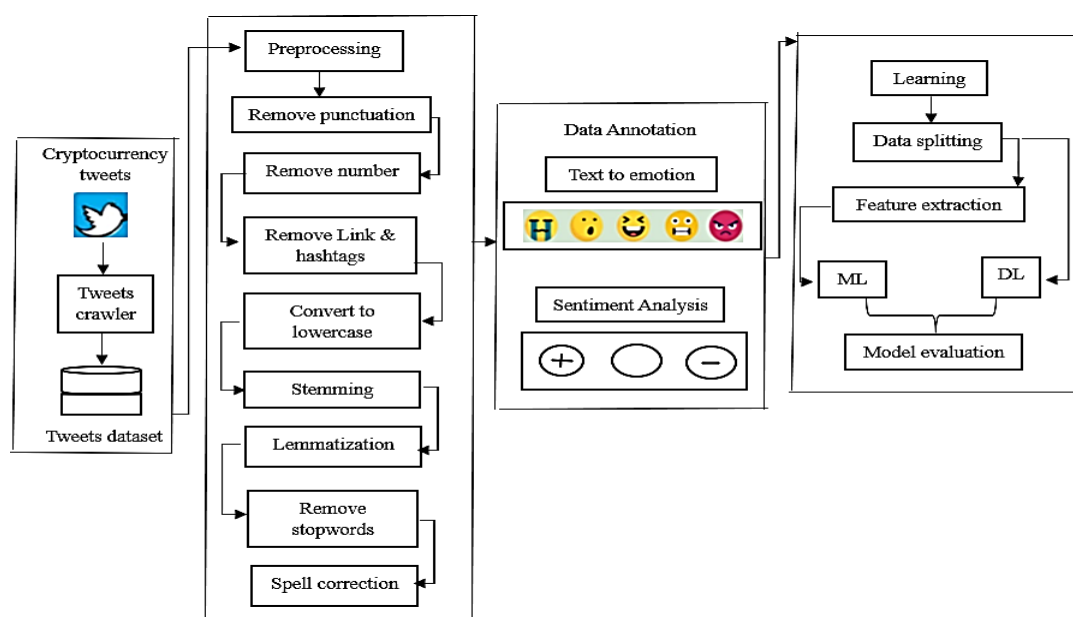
Cryptocurrency tweets

Tweets crawler

Tweets dataset

Preprocessing

Remove punctuation

Remove number

Remove Link & hashtags

Convert to lowercase

Stemming

Lemmatization

Remove stopwords

Spell correction

Data Annotation

Text to emotion

H

Sentiment Analysis

+

−

Learning

Data splitting

Feature extraction

ML

DL

Model evaluation